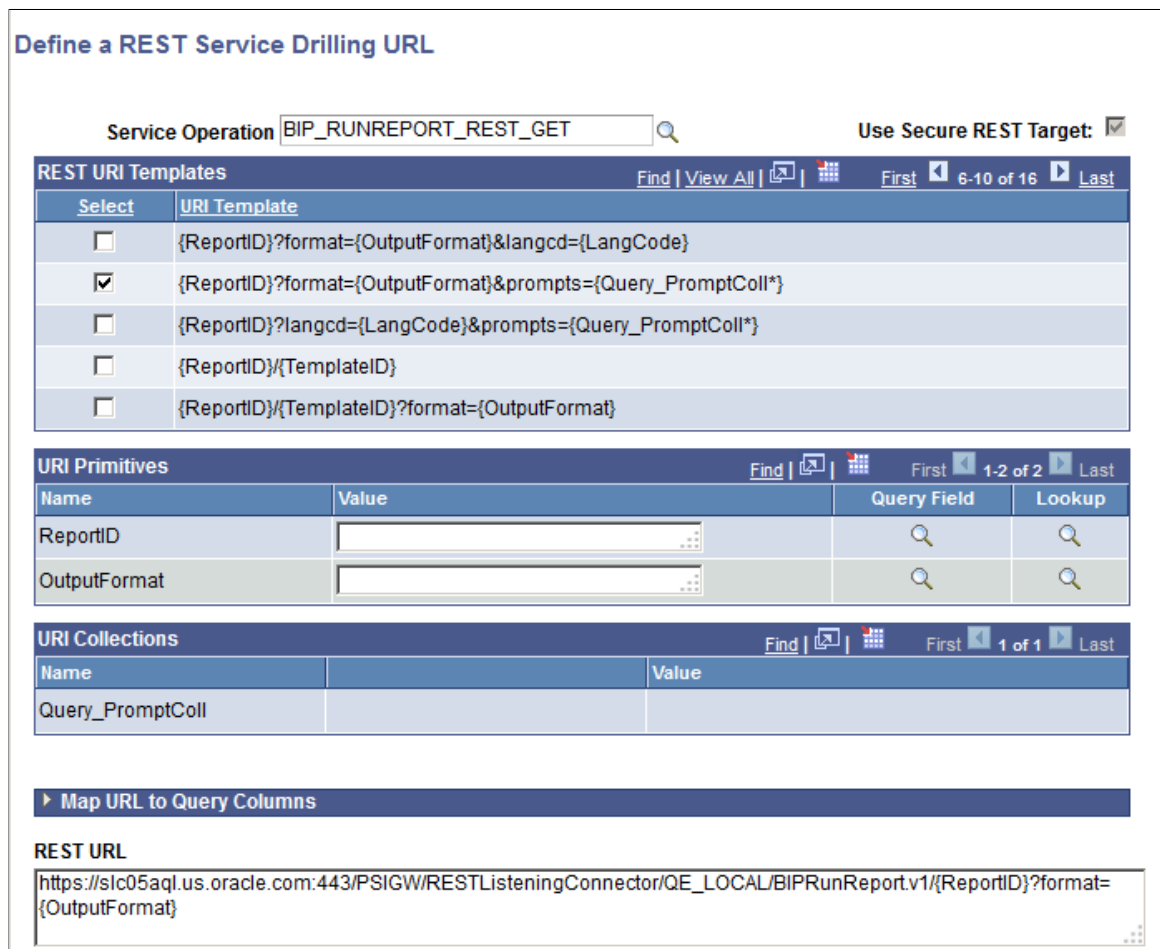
Define a REST Service Drilling URL

Service Operation BIP_RUNREPORT_REST_GET

Use Secure REST Target:

REST URI Templates Find | View All | First 6-10 of 16 Last

| Select | URI Template |
|---|---|
| | {ReportID}?format={OutputFormat}&langcd={LangCode} |
| ✓ | {ReportID}?format={OutputFormat}&prompts={Query_PromptColl*} |
| | {ReportID}?langcd={LangCode}&prompts={Query_PromptColl*} |
| | {ReportID}/{TemplateID} |
| | {ReportID}/{TemplateID}?format={OutputFormat} |

URI Primitives Find | First 1-2 of 2 Last

| Name | Value | Query Field | Lookup |
|---|---|---|---|
| ReportID | | | |
| OutputFormat | | | |

URI Collections Find | First 1 of 1 Last

| Name | | Value |
|---|---|---|
| Query_PromptColl | | |

Map URL to Query Columns

REST URL

https://slc05aql.us.oracle.com:443/PSIGW/RESTListeningConnector/QE_LOCAL/BIPRunReport.v1/{ReportID}?format={OutputFormat}